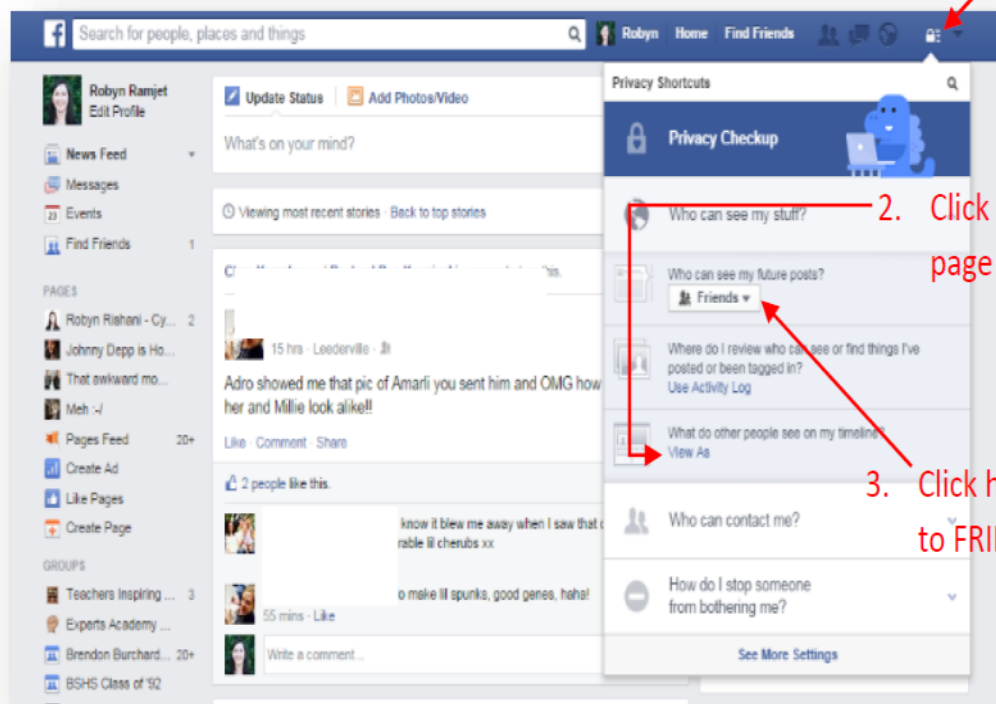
Search for people, places and things

Robyn Home Find Friends

Robyn Ramjet
Edit Profile

News Feed
Messages
Events
Find Friends 1

PAGES
Robyn Rishani - Cy... 2
Johnny Depp is Ho...
That awkward mo...
Meh :-/
Pages Feed 20+
Create Ad
Like Pages
Create Page

GROUPS
Teachers Inspiring ... 3
Experts Academy ...
Brendon Burchard... 20+
BSHS Class of '92

Update Status Add Photos/Video

What's on your mind?

Viewing most recent stories · Back to top stories

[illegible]

15 hrs · Leederville

Adro showed me that pic of Amarli you sent him and OMG how her and Millie look alike!!

Like · Comment · Share

2 people like this.

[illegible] know it blew me away when I saw that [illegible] rable lil cherubs xx

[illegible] o make lil spunks, good genes, haha!

55 mins · Like

Write a comment...

Privacy Shortcuts

Privacy Checkup

Who can see my stuff?

Who can see my future posts?
Friends

Where do I review who can see or find things I've posted or been tagged in?
Use Activity Log

What do other people see on my timeline?
View As

Who can contact me?

How do I stop someone from bothering me?

See More Settings

2. Click
page

3. Click h
to FRI